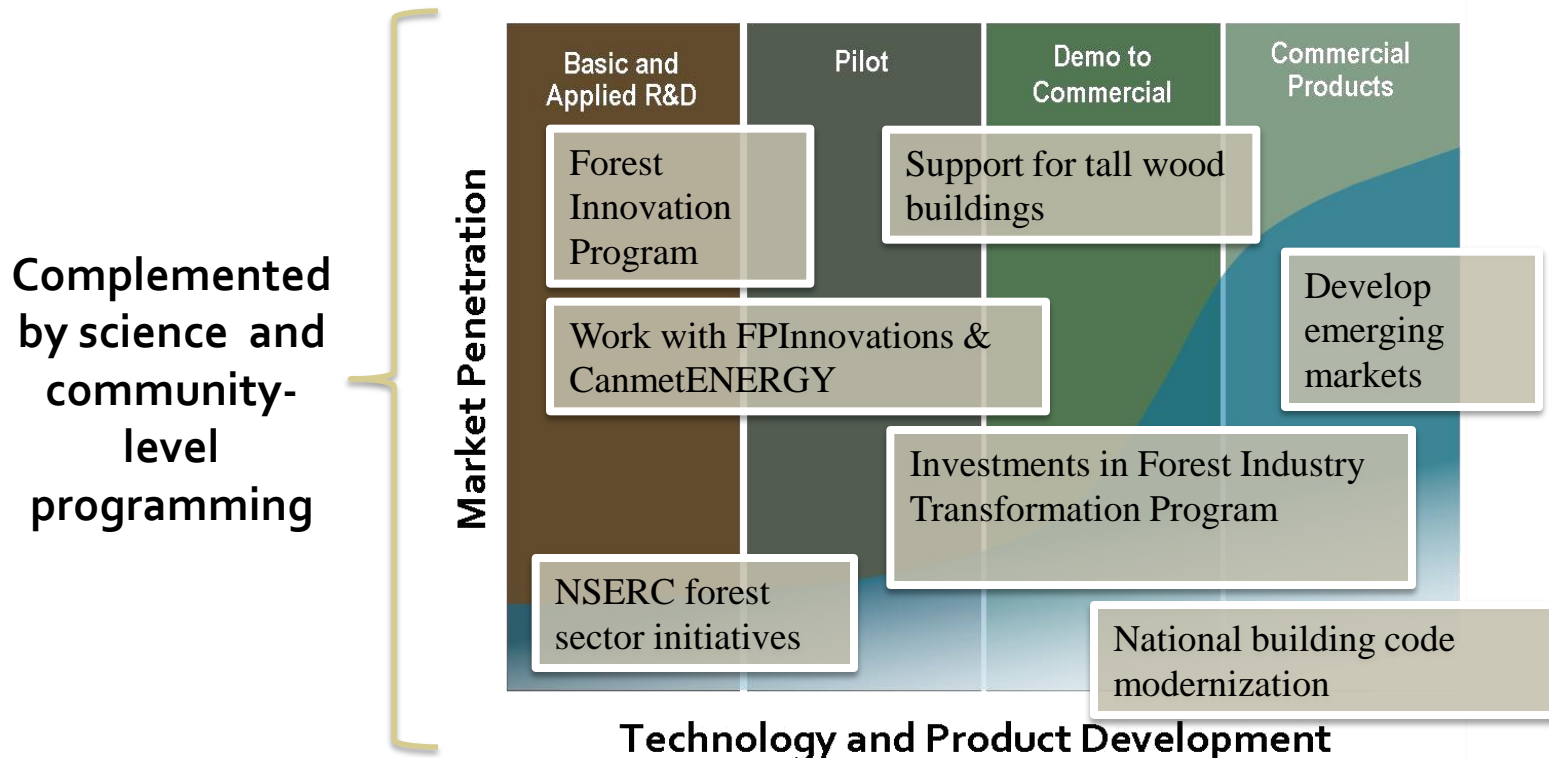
Complemented by science and community-level programming

Market Penetration

Basic and Applied R&D

Pilot

Demo to Commercial

Commercial Products

Forest Innovation Program

Support for tall wood buildings

Develop emerging markets

Work with FPInnovations & CanmetENERGY

Investments in Forest Industry Transformation Program

NSERC forest sector initiatives

National building code modernization

Technology and Product Development